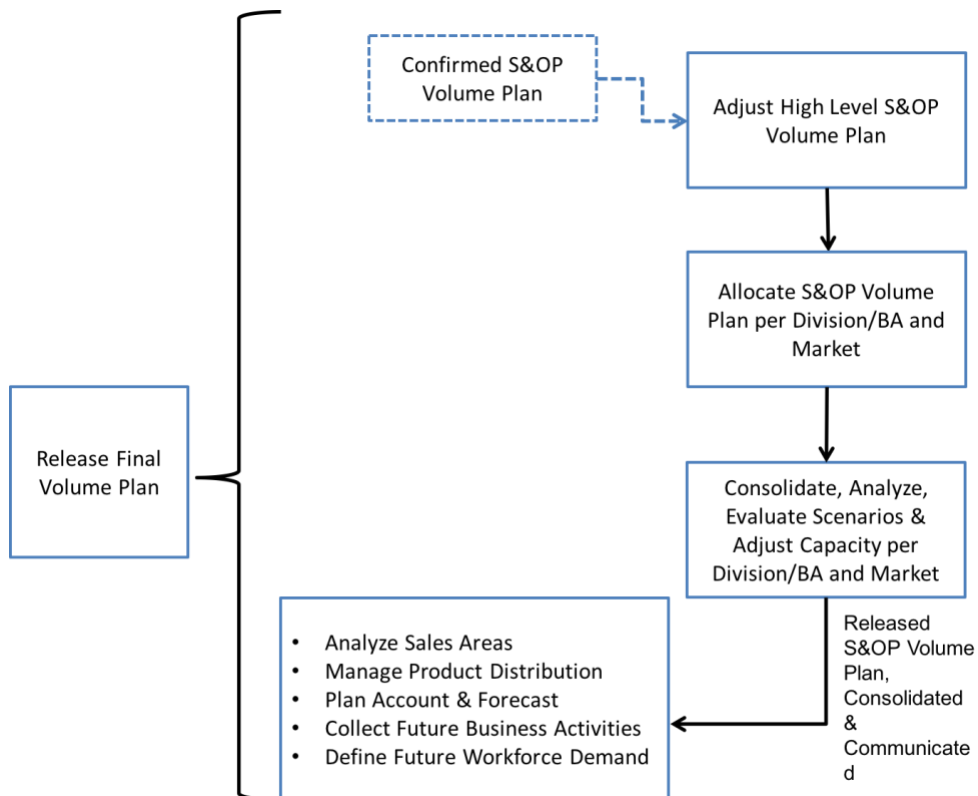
Release Final Volume Plan

Confirmed S&OP Volume Plan

Adjust High Level S&OP Volume Plan

Allocate S&OP Volume Plan per Division/BA and Market

Consolidate, Analyze, Evaluate Scenarios & Adjust Capacity per Division/BA and Market

Released S&OP Volume Plan, Consolidated & Communicate d

- Analyze Sales Areas
- Manage Product Distribution
- Plan Account & Forecast
- Collect Future Business Activities
- Define Future Workforce Demand